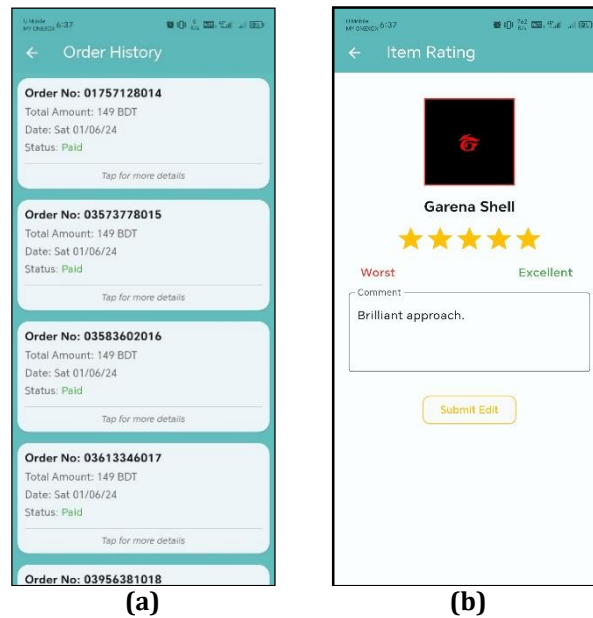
U Mobile MY ONEXOX 6:37

Order History

Order No: 01757128014
Total Amount: 149 BDT
Date: Sat 01/06/24
Status: Paid
Tap for more details

Order No: 03573778015
Total Amount: 149 BDT
Date: Sat 01/06/24
Status: Paid
Tap for more details

Order No: 03583602016
Total Amount: 149 BDT
Date: Sat 01/06/24
Status: Paid
Tap for more details

Order No: 03613346017
Total Amount: 149 BDT
Date: Sat 01/06/24
Status: Paid
Tap for more details

Order No: 03956381018

(a)

U Mobile MY ONEXOX 6:37

Item Rating

Garena Shell

Worst
Excellent

Comment
Brilliant approach.

Submit Edit

(b)